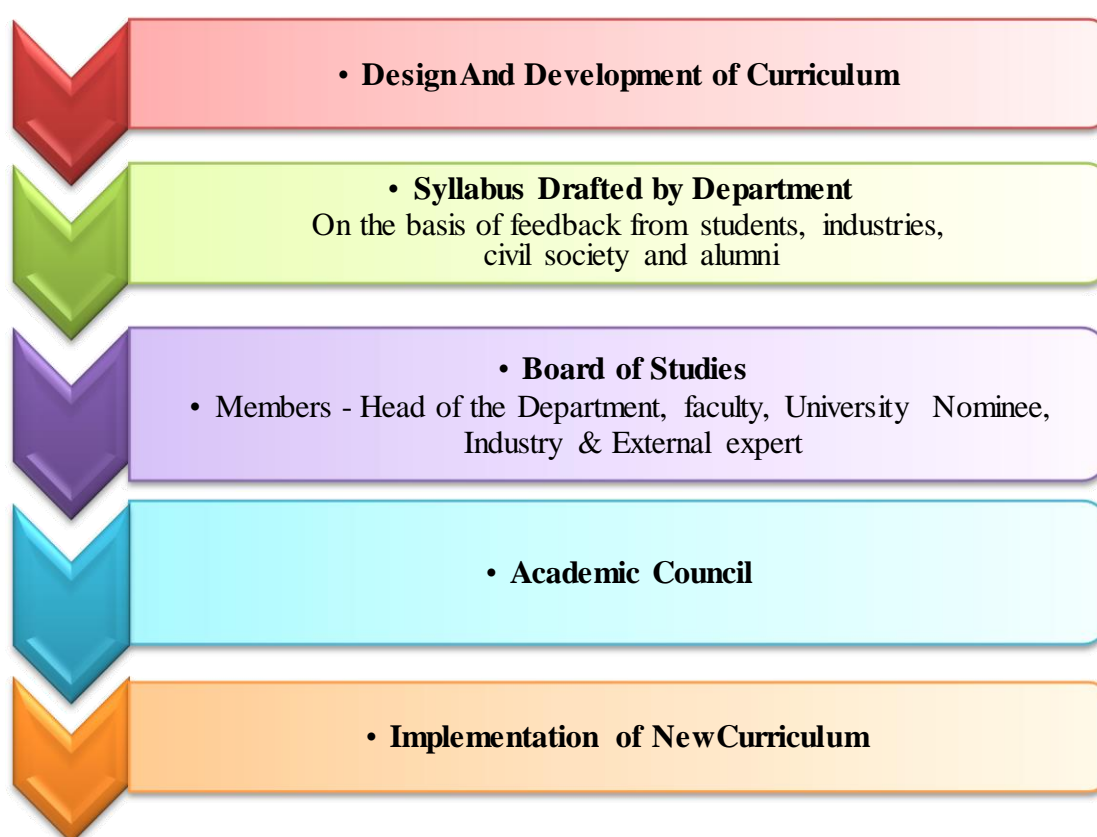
• Design And Development of Curriculum

• Syllabus Drafted by Department
On the basis of feedback from students, industries, civil society and alumni

• Board of Studies
• Members - Head of the Department, faculty, University Nominee, Industry & External expert

• Academic Council

• Implementation of New Curriculum